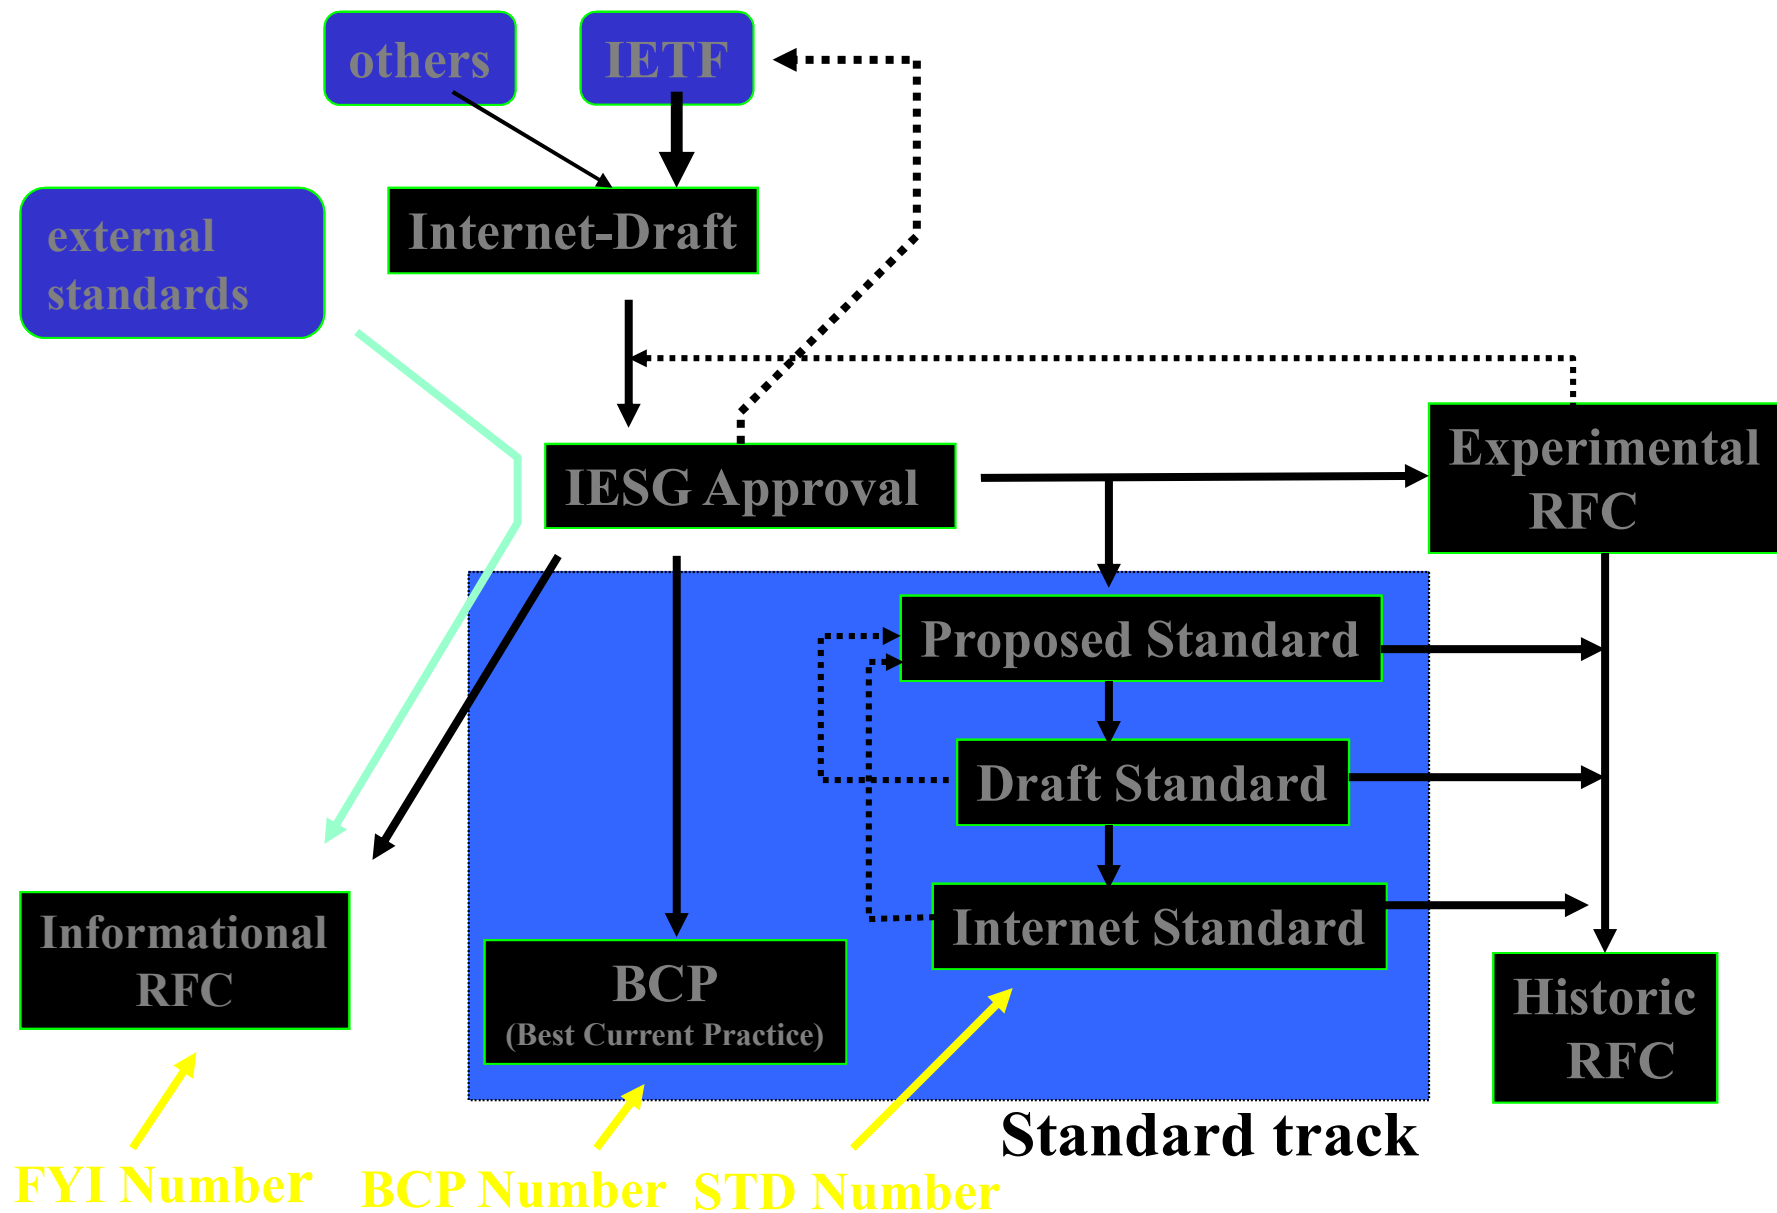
others

IETF

external standards

Internet-Draft

IESG Approval

Experimental RFC

Proposed Standard

Draft Standard

Internet Standard

Informational RFC

BCP
(Best Current Practice)

Historic RFC

Standard track

FYI Number

BCP Number

STD Number